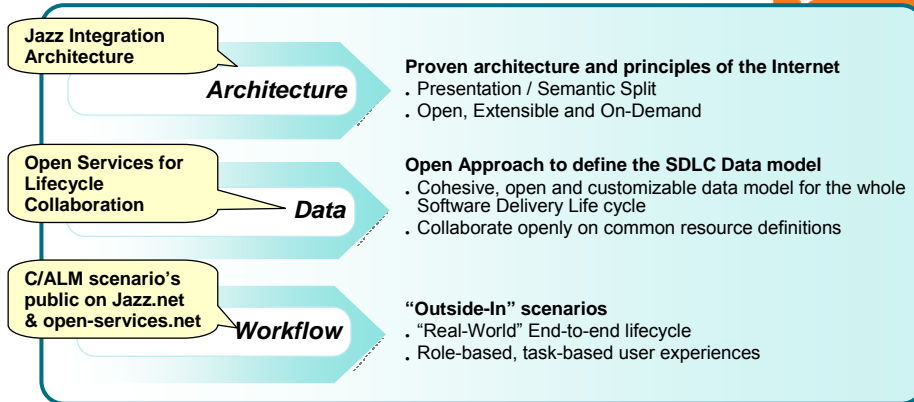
Jazz Integration Architecture

Architecture

Proven architecture and principles of the Internet
. Presentation / Semantic Split
. Open, Extensible and On-Demand

Open Services for Lifecycle Collaboration

Data

Open Approach to define the SDLC Data model
. Cohesive, open and customizable data model for the whole Software Delivery Life cycle
. Collaborate openly on common resource definitions

C/ALM scenario's public on Jazz.net & open-services.net

Workflow

"Outside-In" scenarios
. "Real-World" End-to-end lifecycle
. Role-based, task-based user experiences